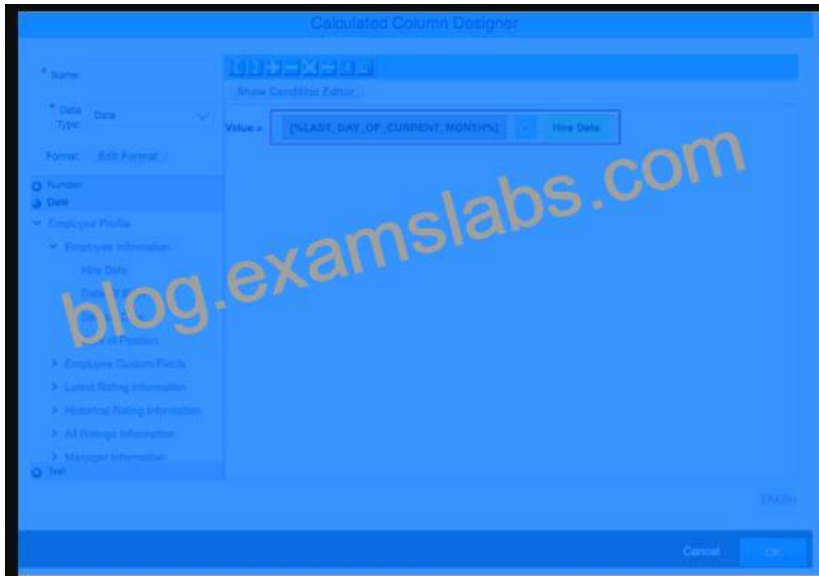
Calculated Column Designer

* Name

* Data Type: Date

Format: Edit Format

Number

Date

Employee Profile

Employee Information

Hire Date

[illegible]

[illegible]

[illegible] of Position

Employee Custom Fields

Latest Rating Information

Historical Rating Information

All Ratings Information

Manager Information

Text

Show Condition Editor

Value = [%LAST_DAY_OF_CURRENT_MONTH%] - Hire Date

blog.examslabs.com

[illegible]

Cancel

OK